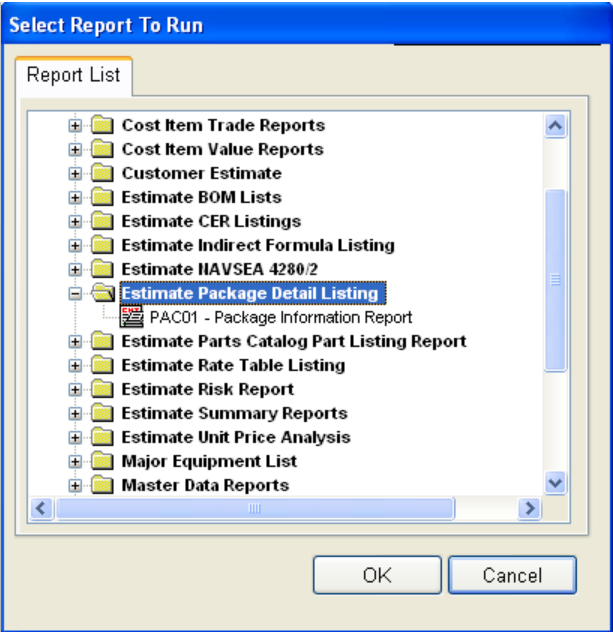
Select Report To Run

Report List

Cost Item Trade Reports
Cost Item Value Reports
Customer Estimate
Estimate BOM Lists
Estimate CER Listings
Estimate Indirect Formula Listing
Estimate NAVSEA 4280/2
Estimate Package Detail Listing
PAC01 - Package Information Report
Estimate Parts Catalog Part Listing Report
Estimate Rate Table Listing
Estimate Risk Report
Estimate Summary Reports
Estimate Unit Price Analysis
Major Equipment List
Master Data Reports

OK
Cancel